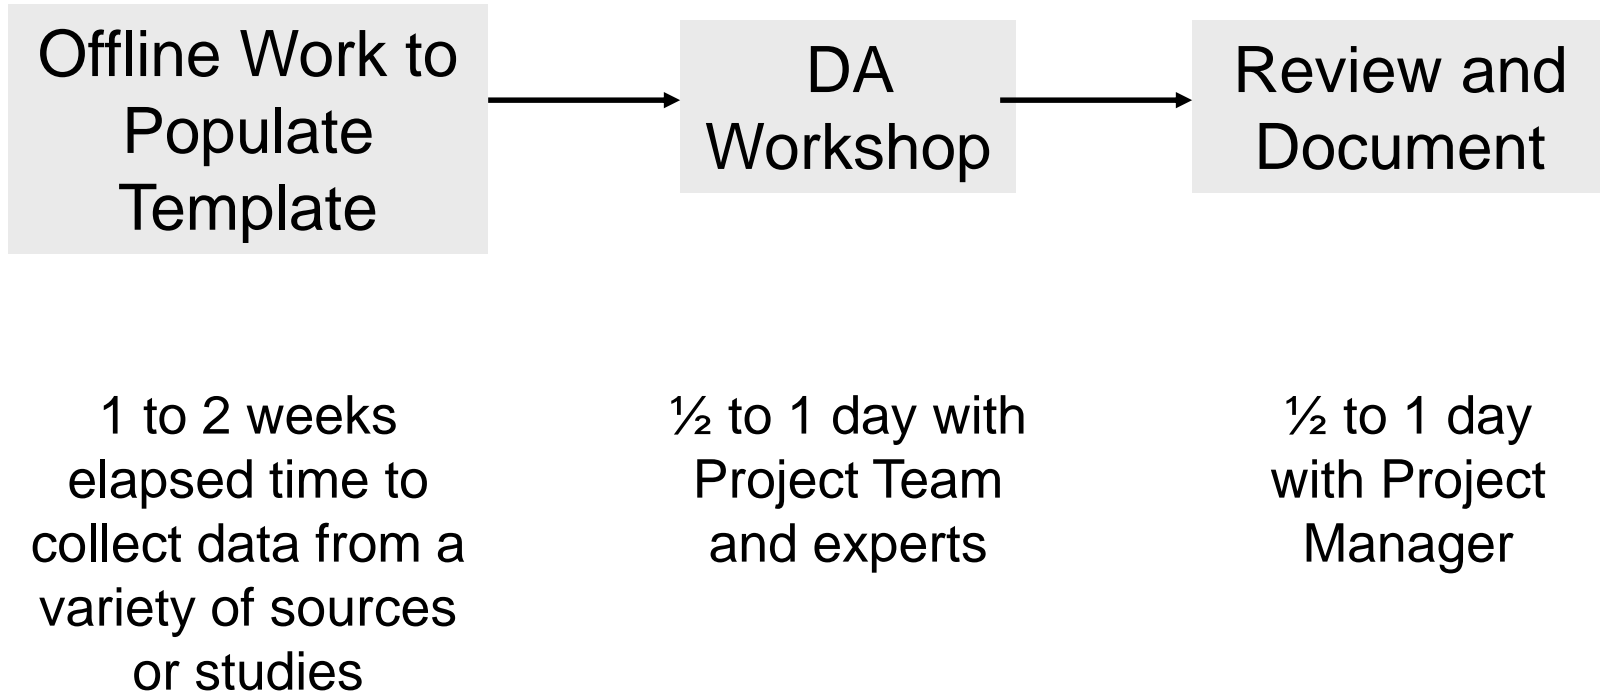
Offline Work to Populate Template

DA Workshop

Review and Document

1 to 2 weeks elapsed time to collect data from a variety of sources or studies

½ to 1 day with Project Team and experts

½ to 1 day with Project Manager